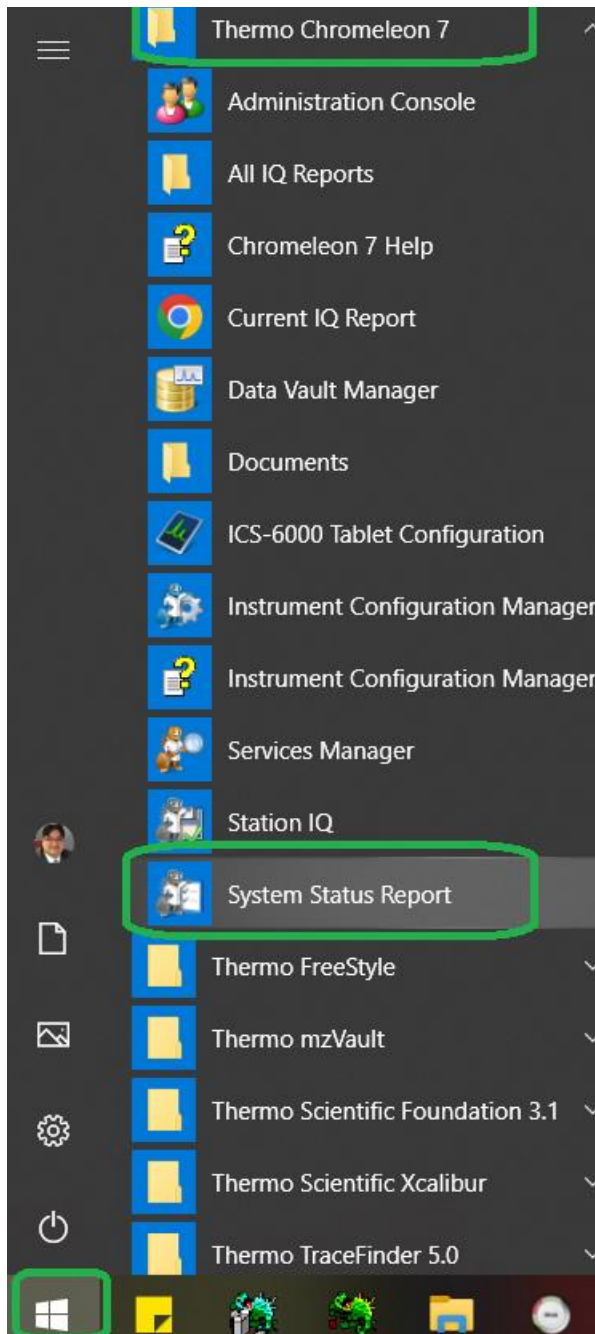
Thermo Chromeleon 7
Administration Console
All IQ Reports
Chromeleon 7 Help
Current IQ Report
Data Vault Manager
Documents
ICS-6000 Tablet Configuration
Instrument Configuration Manager
Instrument Configuration Manager
Services Manager
Station IQ
System Status Report
Thermo FreeStyle
Thermo mzVault
Thermo Scientific Foundation 3.1
Thermo Scientific Xcalibur
Thermo TraceFinder 5.0